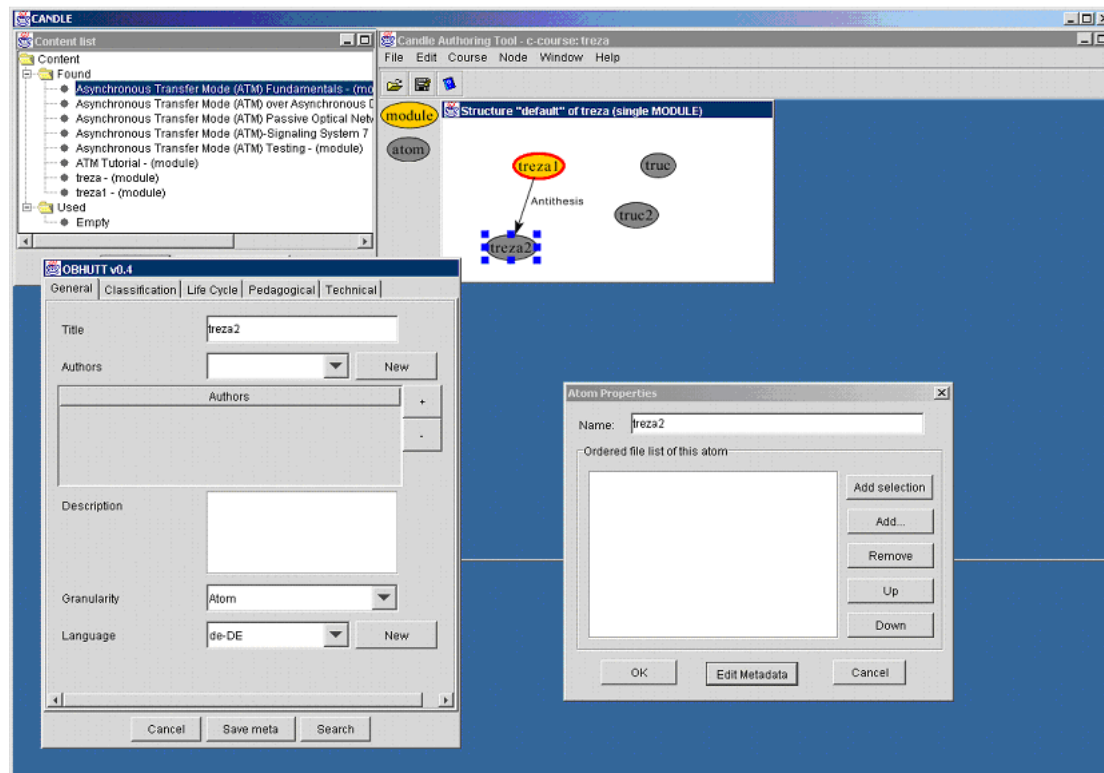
CANDLE

Content list

Content
Found
Asynchronous Transfer Mode (ATM) Fundamentals - (mo
Asynchronous Transfer Mode (ATM) over Asynchronous [
Asynchronous Transfer Mode (ATM) Passive Optical Netv
Asynchronous Transfer Mode (ATM)-Signaling System 7
Asynchronous Transfer Mode (ATM) Testing - (module)
ATM Tutorial - (module)
treza - (module)
treza1 - (module)
Used
Empty

Candle Authoring Tool - c-course: treza
File Edit Course Node Window Help

module
atom

Structure "default" of treza (single MODULE)
treza1
truc
Antithesis
truc2
treza2

OBHUTT v0.4
General | Classification | Life Cycle | Pedagogical | Technical
Title treza2
Authors New
Authors
+
-
Description
Granularity Atom
Language de-DE New
Cancel Save meta Search

Atom Properties
Name: treza2
Ordered file list of this atom
Add selection
Add...
Remove
Up
Down
OK Edit Metadata Cancel